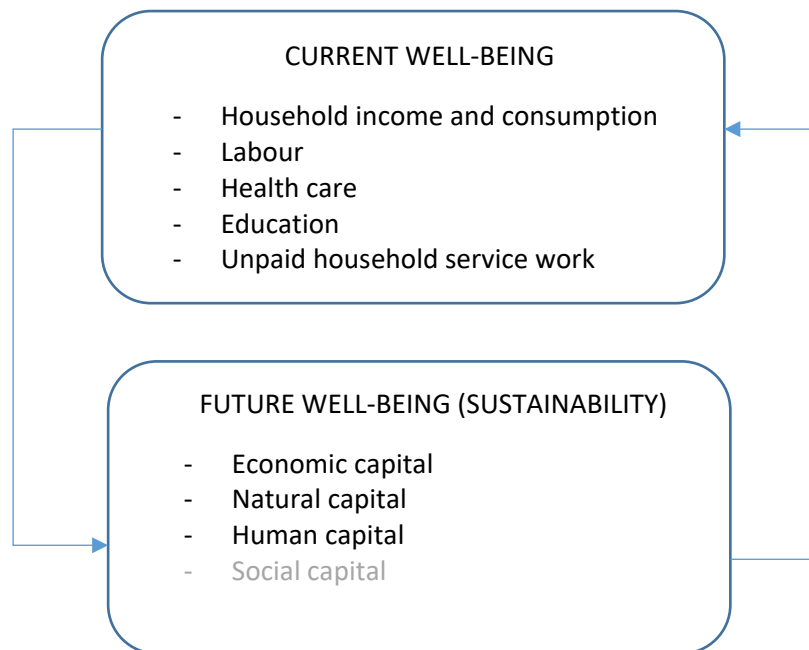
CURRENT WELL-BEING

- Household income and consumption
- Labour
- Health care
- Education
- Unpaid household service work

FUTURE WELL-BEING (SUSTAINABILITY)

- Economic capital
- Natural capital
- Human capital
- Social capital